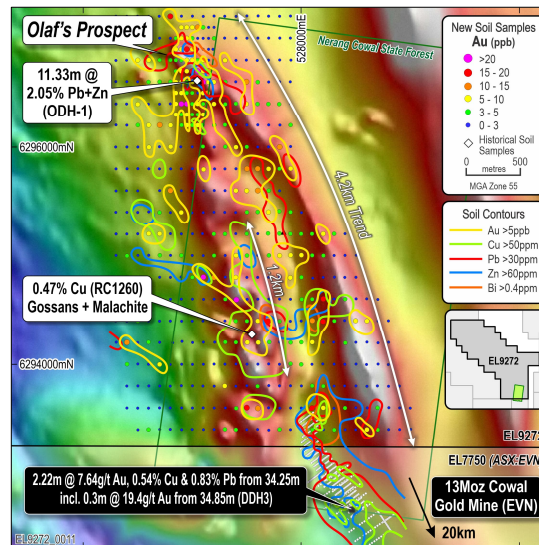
Olaf's Prospect

11.33m @ 2.05% Pb+Zn (ODH-1)

528000mE

Nerang Cowal State Forest

New Soil Samples
Au (ppb)
>20
15 - 20
10 - 15
5 - 10
3 - 5
0 - 3
Historical Soil Samples
0 metres 500
MGA Zone 55

6296000mN

4.2km Trend

Soil Contours
Au >5ppb
Cu >50ppm
Pb >30ppm
Zn >60ppm
Bi >0.4ppm

1.2km

0.47% Cu (RC1260) Gossans + Malachite

EL9272

6294000mN

EL927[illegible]

EL7750 (ASX:EV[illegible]

2.22m @ 7.64g/t Au, 0.54% Cu & 0.83% Pb from 34.25m
incl. 0.3m @ 19.4g/t Au from 34.85m (DDH3)

13Moz Cowal Gold Mine (EVN)

20km

EL9272_0011